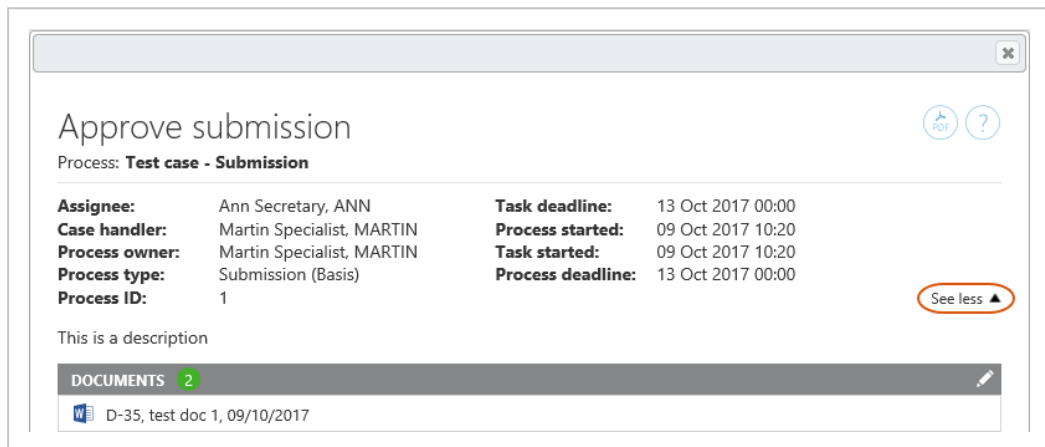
Approve submission

Process: **Test case - Submission**

PDF ?

| | | | |
|---|---|---|---|
| **Assignee:** | Ann Secretary, ANN | **Task deadline:** | 13 Oct 2017 00:00 |
| **Case handler:** | Martin Specialist, MARTIN | **Process started:** | 09 Oct 2017 10:20 |
| **Process owner:** | Martin Specialist, MARTIN | **Task started:** | 09 Oct 2017 10:20 |
| **Process type:** | Submission (Basis) | **Process deadline:** | 13 Oct 2017 00:00 |
| **Process ID:** | 1 | | |

See less ▲

This is a description

DOCUMENTS 2

W D-35, test doc 1, 09/10/2017